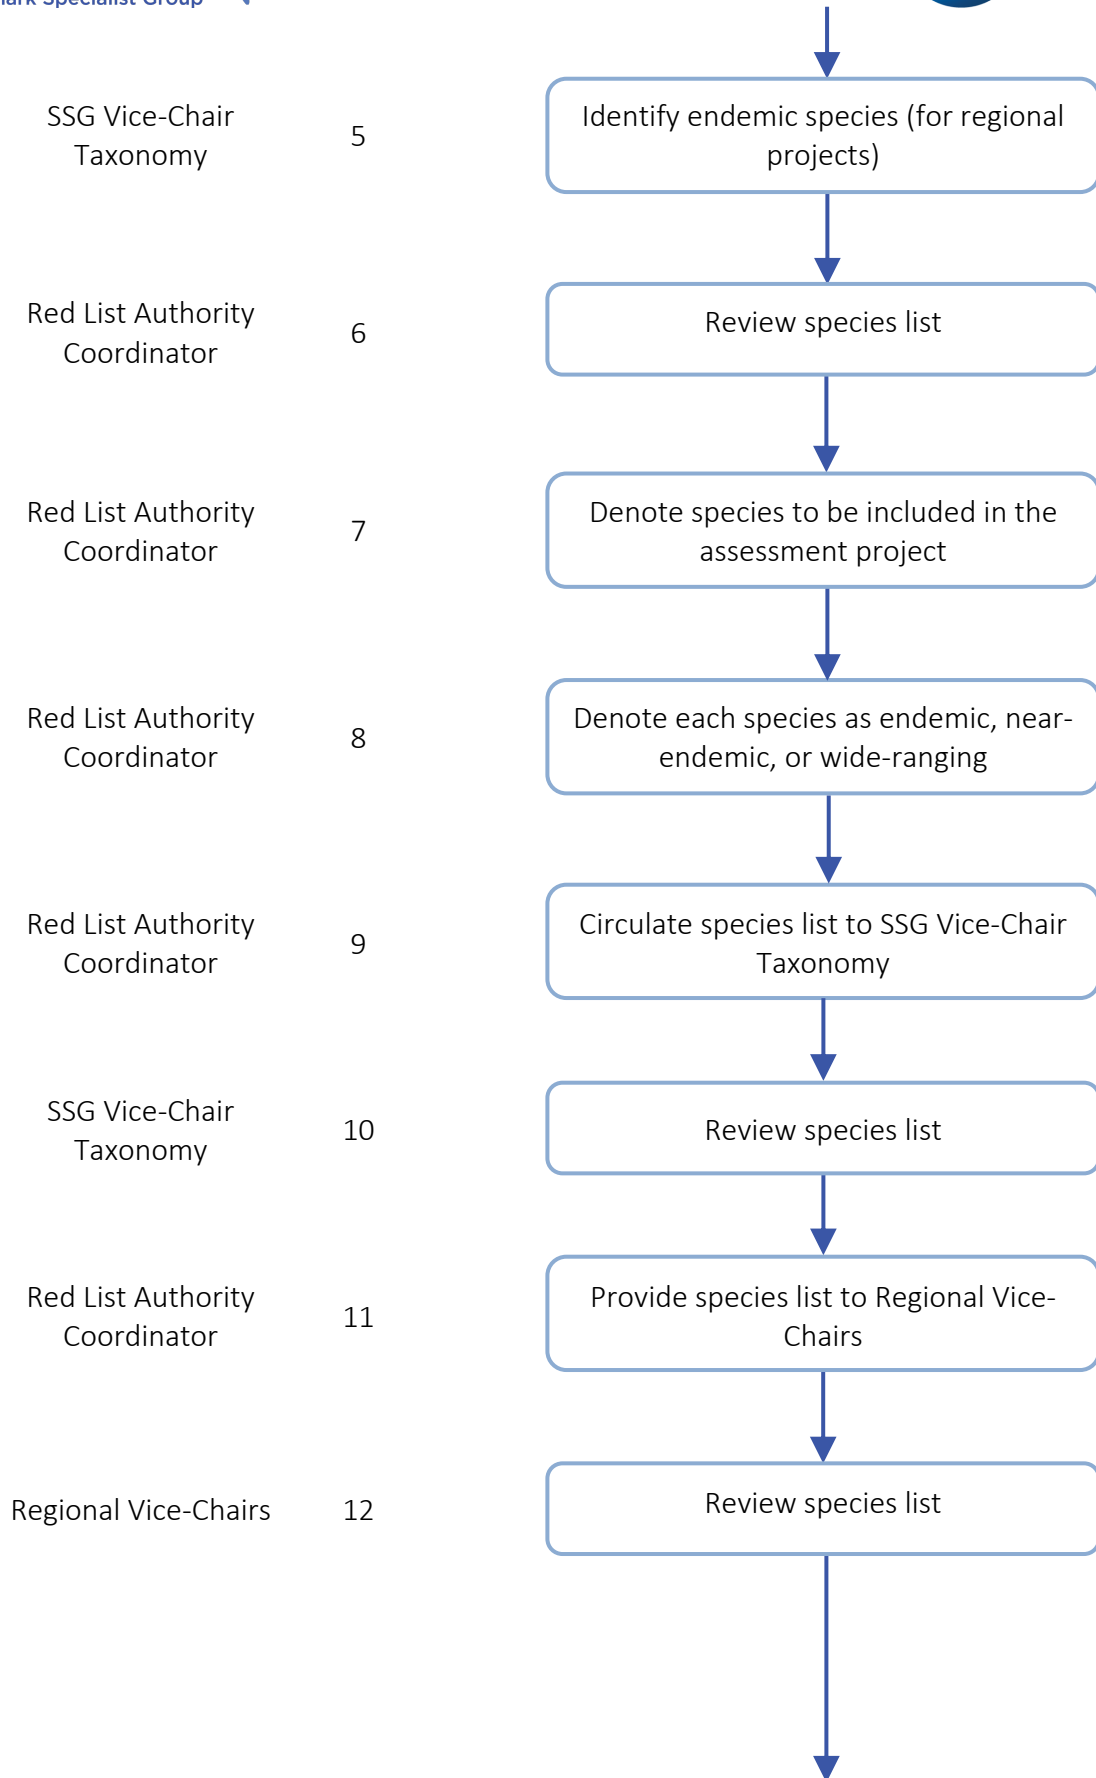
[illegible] Specialist Group

SSG Vice-Chair Taxonomy
5
Identify endemic species (for regional projects)

Red List Authority Coordinator
6
Review species list

Red List Authority Coordinator
7
Denote species to be included in the assessment project

Red List Authority Coordinator
8
Denote each species as endemic, near-endemic, or wide-ranging

Red List Authority Coordinator
9
Circulate species list to SSG Vice-Chair Taxonomy

SSG Vice-Chair Taxonomy
10
Review species list

Red List Authority Coordinator
11
Provide species list to Regional Vice-Chairs

Regional Vice-Chairs
12
Review species list